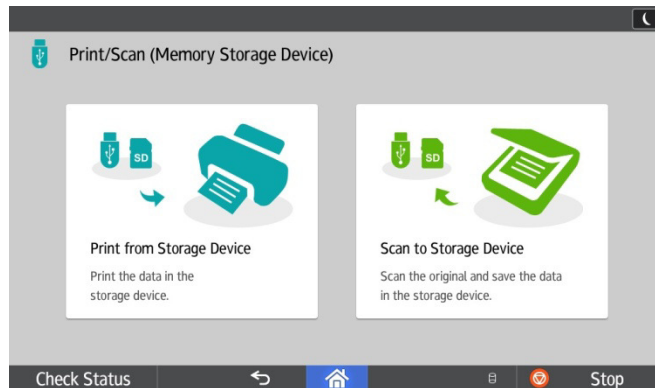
Print/Scan (Memory Storage Device)

SD

Print from Storage Device

Print the data in the storage device.

SD

Scan to Storage Device

Scan the original and save the data in the storage device.

Check Status

Stop